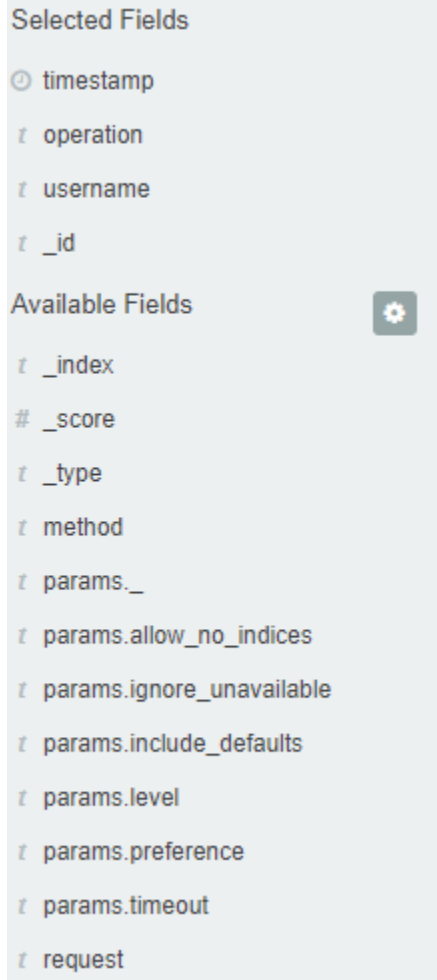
Selected Fields

timestamp

t operation

t username

t _id

Available Fields

t _index

# _score

t _type

t method

t params._

t params.allow_no_indices

t params.ignore_unavailable

t params.include_defaults

t params.level

t params.preference

t params.timeout

t request